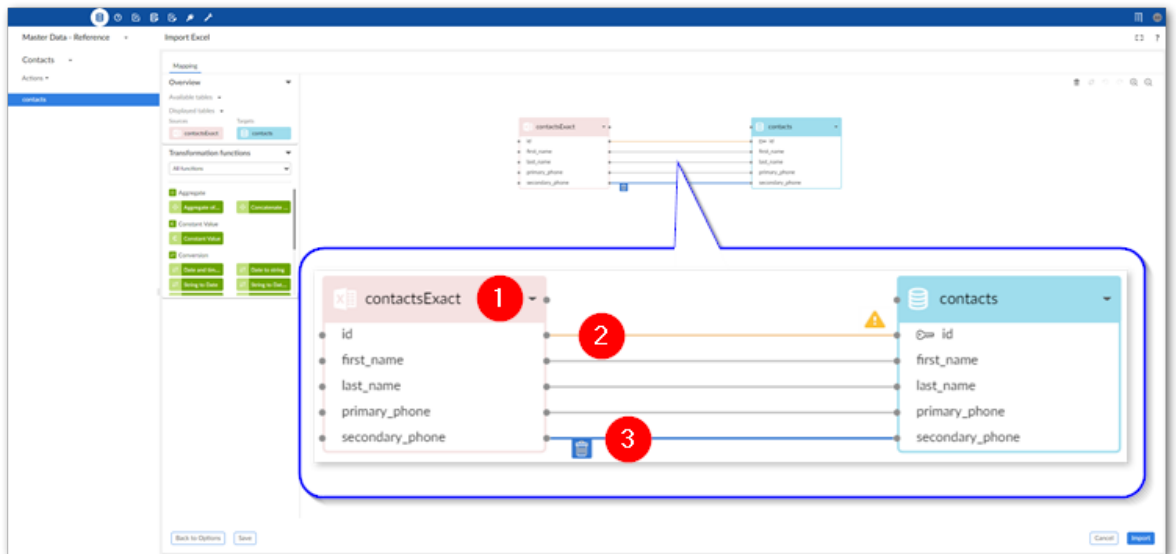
Master Data - Reference

Import Excel

Contacts

Actions

contacts

Mapping

Overview

Available tables

Displayed tables

Sources

Targets

contactsExact

contacts

Transformation functions

All functions

Aggregate

Aggregate of...

Concatenate ...

Constant Value

Constant Value

Conversion

Date and tim...

Date to string

String to Date

String to Dat...

contactsExact

id

first_name

last_name

primary_phone

secondary_phone

contacts

id

first_name

last_name

primary_phone

secondary_phone

contactsExact

1

id

2

first_name

last_name

primary_phone

secondary_phone

3

contacts

id

first_name

last_name

primary_phone

secondary_phone

Back to Options

Save

Cancel

Import